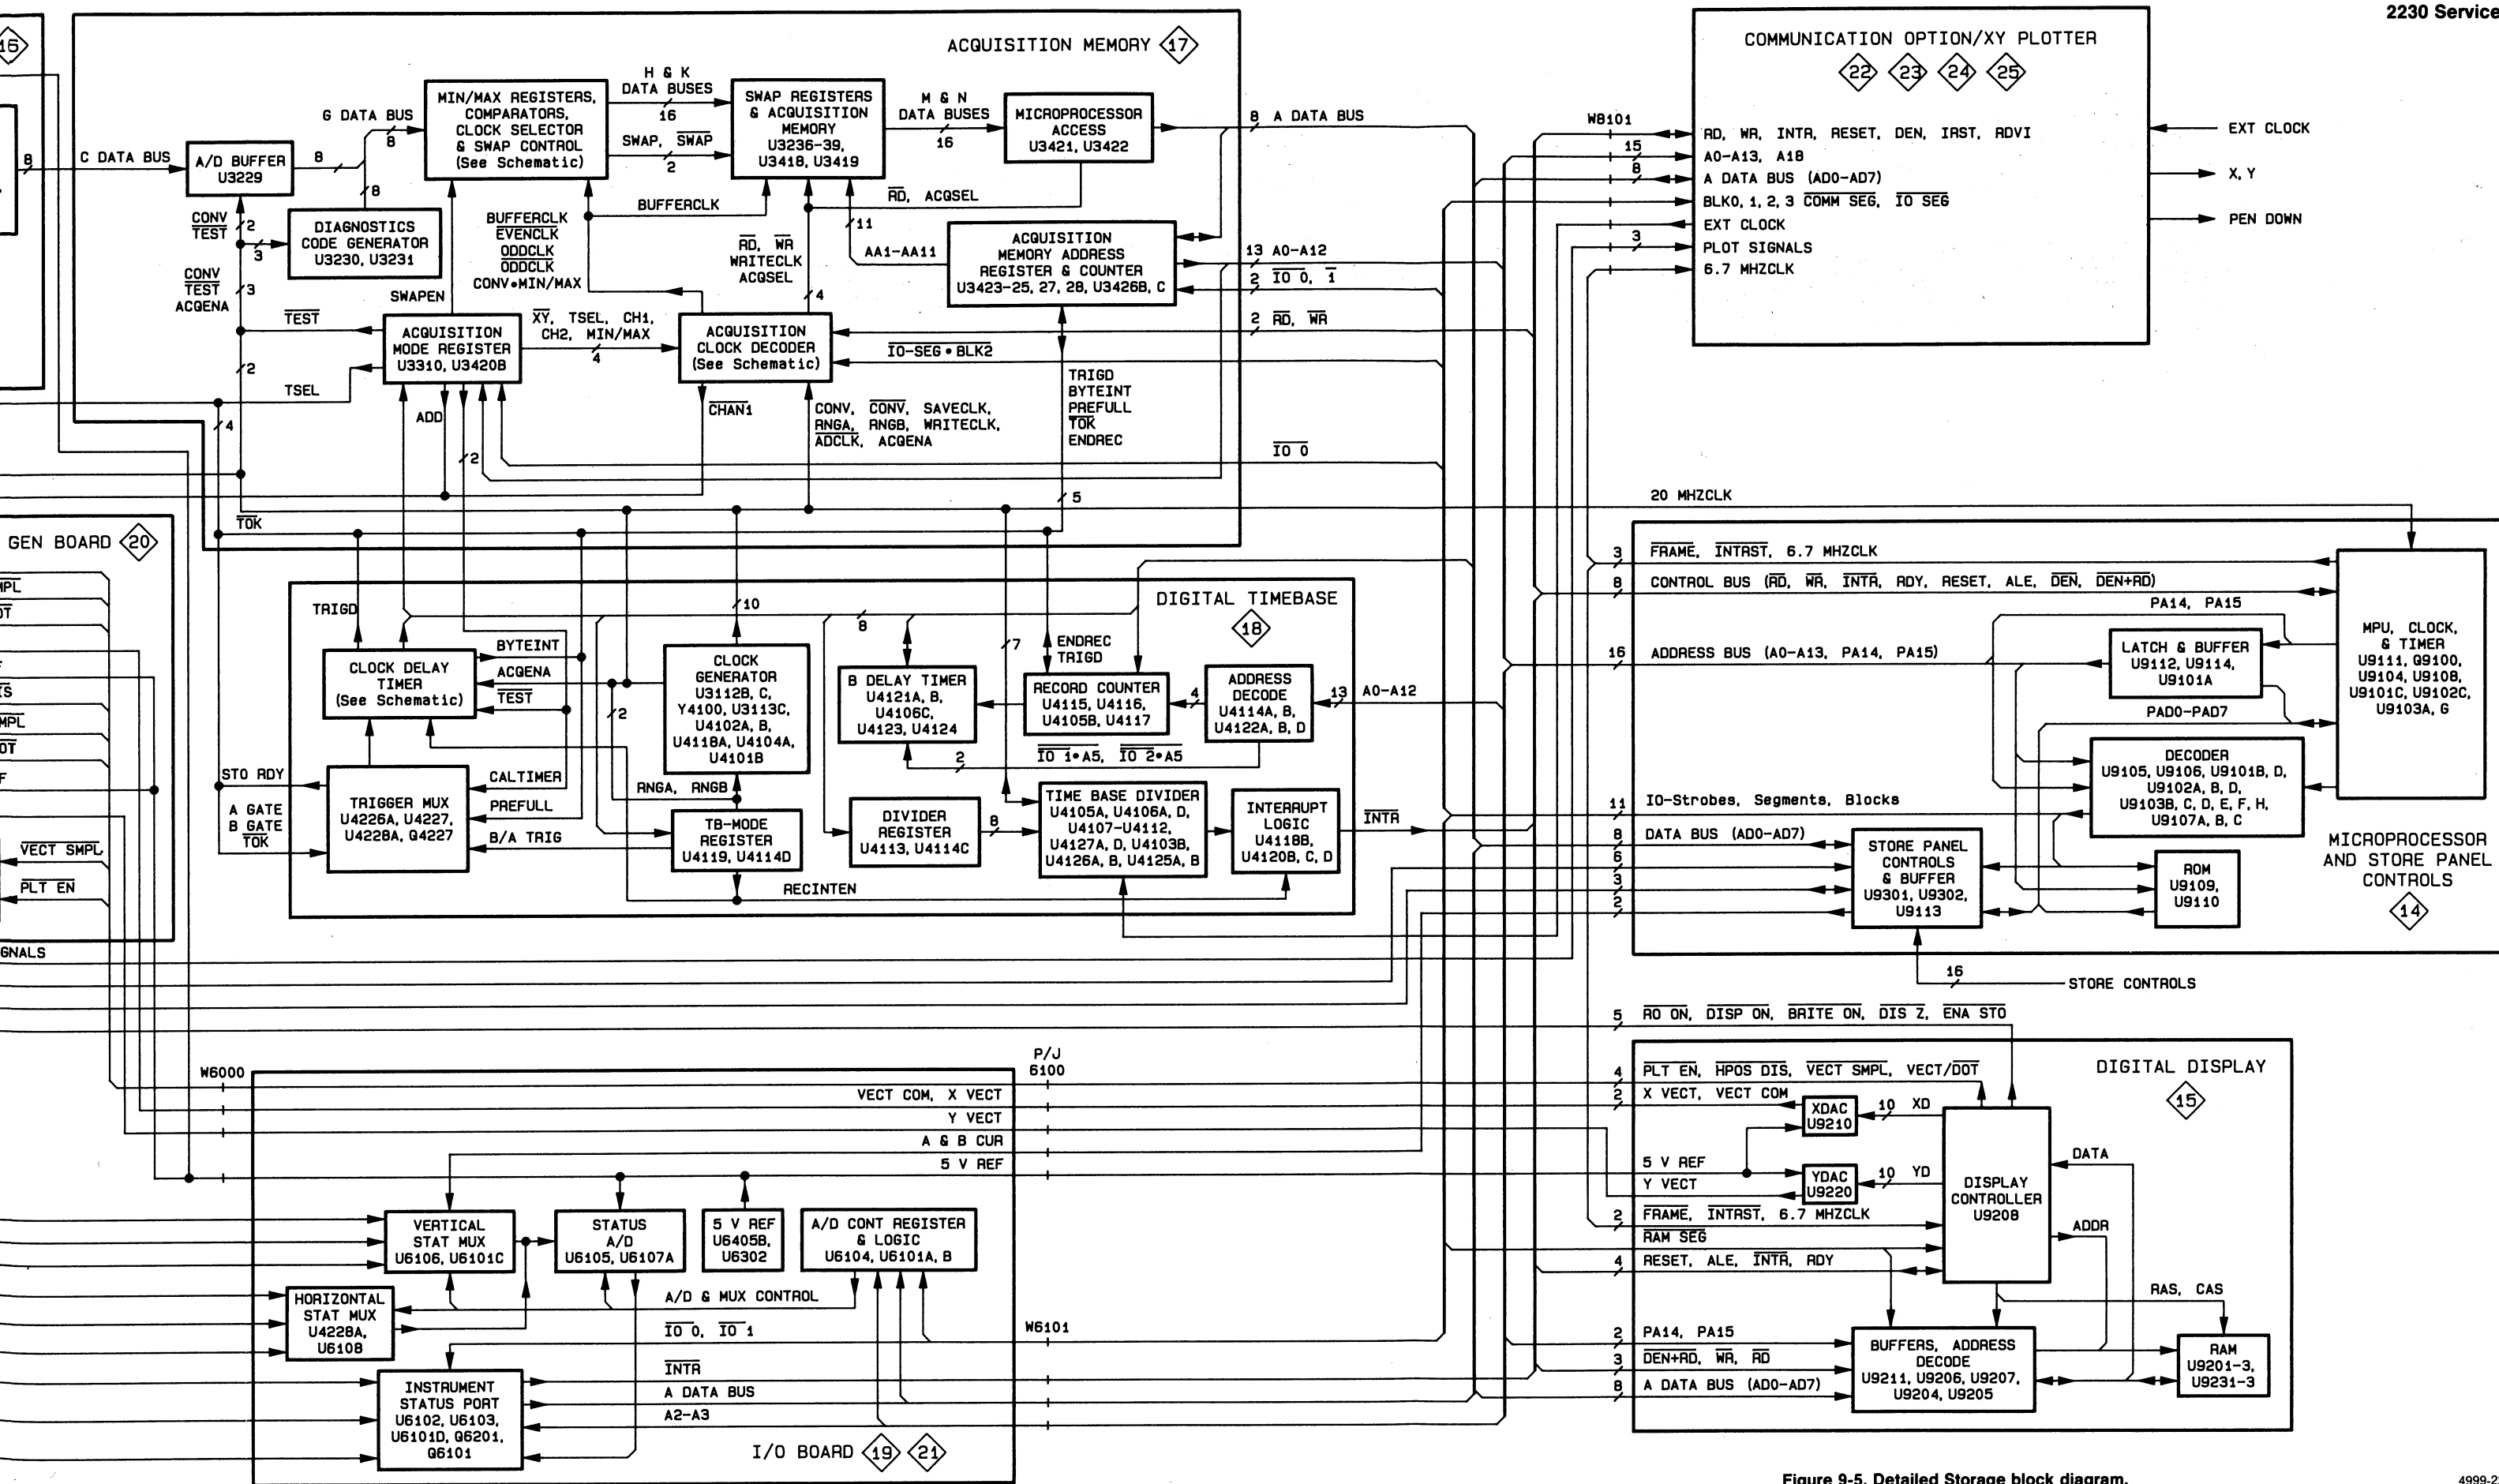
2230 Service

ACQUISITION MEMORY 17

MIN/MAX REGISTERS, COMPARATORS, CLOCK SELECTOR & SWAP CONTROL (See Schematic)

H & K DATA BUSES 16

SWAP, $\overline{SWAP}$ 2

SWAP REGISTERS & ACQUISITION MEMORY U3236-39, U3418, U3419

M & N DATA BUSES 16

MICROPROCESSOR ACCESS U3421, U3422

8 A DATA BUS

G DATA BUS 8

C DATA BUS 8

A/D BUFFER U3229

8

8

CONV $\overline{TEST}$ 2

3

DIAGNOSTICS CODE GENERATOR U3230, U3231

BUFFERCLK

$\overline{RD}$, ACQSEL

BUFFERCLK $\overline{EVENCLK}$ $\overline{ODDCLK}$ $\overline{ODDCLK}$ CONV•MIN/MAX

$\overline{RD}$, $\overline{WR}$ WRITECLK ACQSEL

11

AA1-AA11

ACQUISITION MEMORY ADDRESS REGISTER & COUNTER U3423-25, 27, 28, U3426B, C

13 A0-A12

2 $\overline{IO\ 0}$, $\overline{1}$

2 $\overline{RD}$, $\overline{WR}$

CONV $\overline{TEST}$ ACQENA 3

SWAPEN

$\overline{TEST}$

ACQUISITION MODE REGISTER U3310, U3420B

$\overline{XY}$, TSEL, CH1, CH2, MIN/MAX 4

ACQUISITION CLOCK DECODER (See Schematic)

4

$\overline{IO-SEG \bullet BLK2}$

2

TSEL

ADD

$\overline{CHAN1}$

CONV, $\overline{CONV}$, SAVECLK, $\overline{RNGA}$, RNGB, WRITECLK, $\overline{ADCLK}$, ACQENA

TRIGD BYTEINT PREFULL $\overline{TOK}$ ENDREC

$\overline{IO\ 0}$

4

2

5

20 MHZCLK

$\overline{TOK}$

GEN BOARD 20

COMMUNICATION OPTION/XY PLOTTER 22 23 24 25

W8101

15

8

3

$\overline{RD}$, $\overline{WR}$, $\overline{INTR}$, RESET, $\overline{DEN}$, $\overline{IRST}$, RDVI

A0-A13, A18

A DATA BUS (AD0-AD7)

BLK0, 1, 2, 3 $\overline{COMM\ SEG}$, $\overline{IO\ SEG}$

EXT CLOCK

PLOT SIGNALS

6.7 MHZCLK

EXT CLOCK

X, Y

PEN DOWN

DIGITAL TIMEBASE 18

TRIGD

10

8

7

ENDREC TRIGD

CLOCK DELAY TIMER (See Schematic)

BYTEINT

ACQENA

$\overline{TEST}$

CLOCK GENERATOR U3112B, C, Y4100, U3113C, U4102A, B, U4118A, U4104A, U4101B

B DELAY TIMER U4121A, B, U4106C, U4123, U4124

RECORD COUNTER U4115, U4116, U4105B, U4117

4

ADDRESS DECODE U4114A, B, U4122A, B, D

13 A0-A12

2

2

$\overline{IO\ 1}$•A5, $\overline{IO\ 2}$•A5

STO RDY

TRIGGER MUX U4226A, U4227, U4228A, Q4227

CALTIMER

PREFULL

B/A TRIG

A GATE B GATE $\overline{TOK}$

RNGA, RNGB

TB-MODE REGISTER U4119, U4114D

DIVIDER REGISTER U4113, U4114C

8

TIME BASE DIVIDER U4105A, U4106A, D, U4107-U4112, U4127A, D, U4103B, U4126A, B, U4125A, B

INTERRUPT LOGIC U4118B, U4120B, C, D

$\overline{INTR}$

RECINTEN

$\overline{VECT\ SMPL}$

$\overline{PLT\ EN}$

GNALS

3 $\overline{FRAME}$, $\overline{INTRST}$, 6.7 MHZCLK

8 CONTROL BUS ($\overline{RD}$, $\overline{WR}$, $\overline{INTR}$, RDY, RESET, ALE, $\overline{DEN}$, $\overline{DEN+RD}$)

PA14, PA15

16 ADDRESS BUS (A0-A13, PA14, PA15)

LATCH & BUFFER U9112, U9114, U9101A

MPU, CLOCK, & TIMER U9111, Q9100, U9104, U9108, U9101C, U9102C, U9103A, G

PAD0-PAD7

DECODER U9105, U9106, U9101B, D, U9102A, B, D, U9103B, C, D, E, F, H, U9107A, B, C

11 IO-Strobes, Segments, Blocks

8 DATA BUS (AD0-AD7)

6

3

2

STORE PANEL CONTROLS & BUFFER U9301, U9302, U9113

ROM U9109, U9110

MICROPROCESSOR AND STORE PANEL CONTROLS 14

16 STORE CONTROLS

5 $\overline{RO\ ON}$, $\overline{DISP\ ON}$, $\overline{BRITE\ ON}$, $\overline{DIS\ Z}$, $\overline{ENA\ STO}$

DIGITAL DISPLAY 15

4 $\overline{PLT\ EN}$, $\overline{HPOS\ DIS}$, $\overline{VECT\ SMPL}$, VECT/$\overline{DOT}$

2 X VECT, VECT COM

XDAC U9210

10 XD

5 V REF

Y VECT

YDAC U9220

10 YD

DISPLAY CONTROLLER U9208

DATA

ADDR

2 $\overline{FRAME}$, $\overline{INTRST}$, 6.7 MHZCLK

$\overline{RAM\ SEG}$

4 RESET, ALE, $\overline{INTR}$, RDY

RAS, CAS

2 PA14, PA15

3 $\overline{DEN+RD}$, $\overline{WR}$, $\overline{RD}$

8 A DATA BUS (AD0-AD7)

BUFFERS, ADDRESS DECODE U9211, U9206, U9207, U9204, U9205

RAM U9201-3, U9231-3

W6000

P/J 6100

VECT COM, X VECT

Y VECT

A & B CUR

5 V REF

VERTICAL STAT MUX U6106, U6101C

STATUS A/D U6105, U6107A

5 V REF U6405B, U6302

A/D CONT REGISTER & LOGIC U6104, U6101A, B

HORIZONTAL STAT MUX U4228A, U6108

A/D & MUX CONTROL

$\overline{IO\ 0}$, $\overline{IO\ 1}$

W6101

$\overline{INTR}$

A DATA BUS

A2-A3

INSTRUMENT STATUS PORT U6102, U6103, U6101D, Q6201, Q6101

I/O BOARD 19 21

Figure 9-5. Detailed Storage block diagram.

4999-2